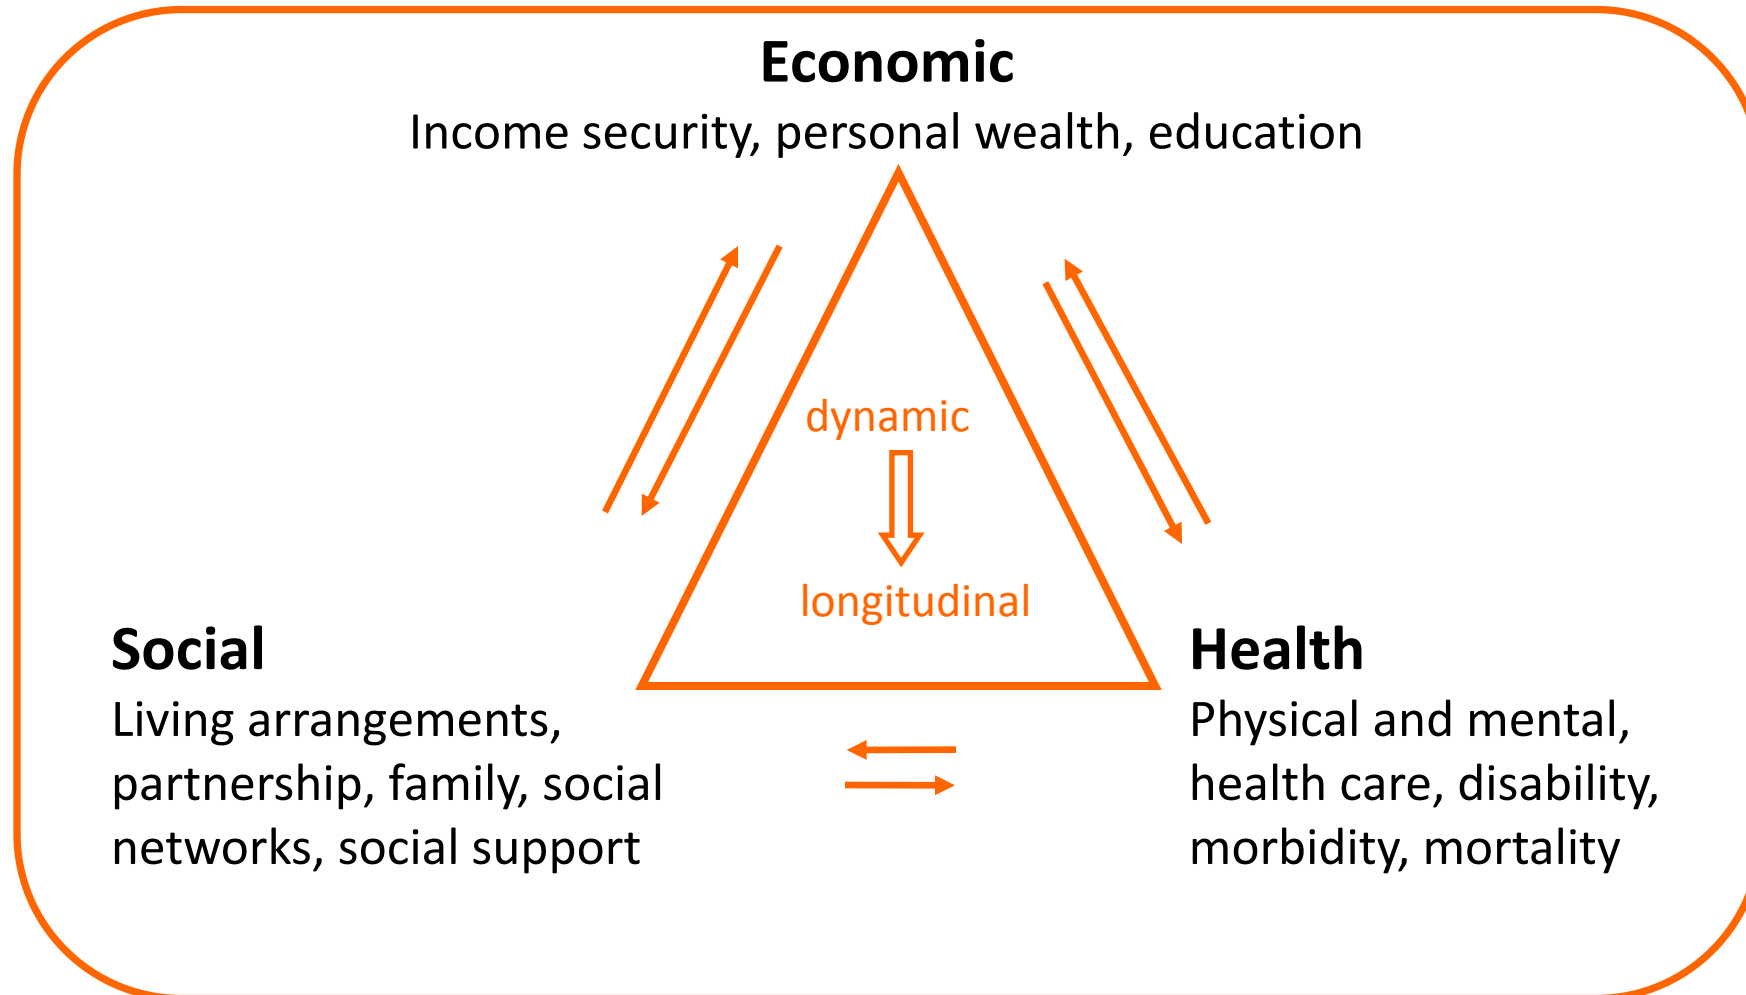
Economic
Income security, personal wealth, education

dynamic

longitudinal

Social
Living arrangements, partnership, family, social networks, social support

Health
Physical and mental, health care, disability, morbidity, mortality